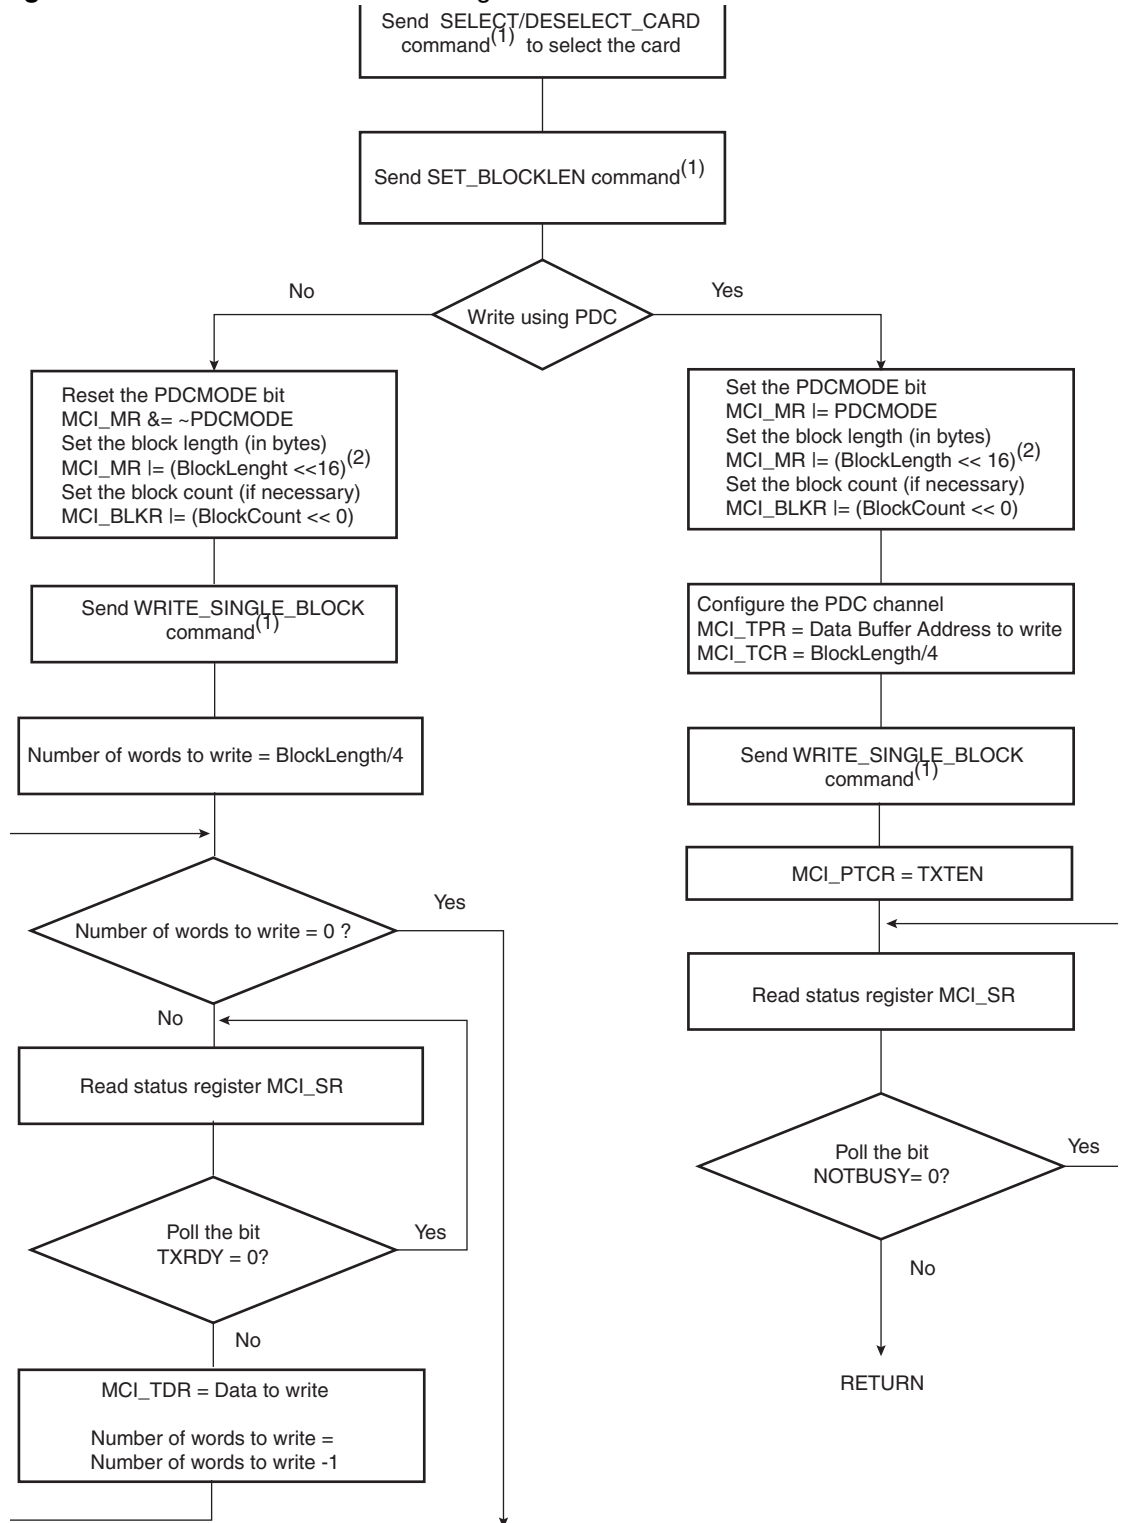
Send SELECT/DESELECT_CARD command$^{(1)}$ to select the card

Send SET_BLOCKLEN command$^{(1)}$

No

Write using PDC

Yes

Reset the PDCMODE bit
MCI_MR &= ~PDCMODE
Set the block length (in bytes)
MCI_MR |= (BlockLenght <<16)$^{(2)}$
Set the block count (if necessary)
MCI_BLKR |= (BlockCount << 0)

Send WRITE_SINGLE_BLOCK command$^{(1)}$

Number of words to write = BlockLength/4

Number of words to write = 0 ?

Yes

No

Read status register MCI_SR

Poll the bit TXRDY = 0?

Yes

No

MCI_TDR = Data to write

Number of words to write = Number of words to write -1

Set the PDCMODE bit
MCI_MR |= PDCMODE
Set the block length (in bytes)
MCI_MR |= (BlockLength << 16)$^{(2)}$
Set the block count (if necessary)
MCI_BLKR |= (BlockCount << 0)

Configure the PDC channel
MCI_TPR = Data Buffer Address to write
MCI_TCR = BlockLength/4

Send WRITE_SINGLE_BLOCK command$^{(1)}$

MCI_PTCR = TXTEN

Read status register MCI_SR

Poll the bit NOTBUSY= 0?

Yes

No

RETURN